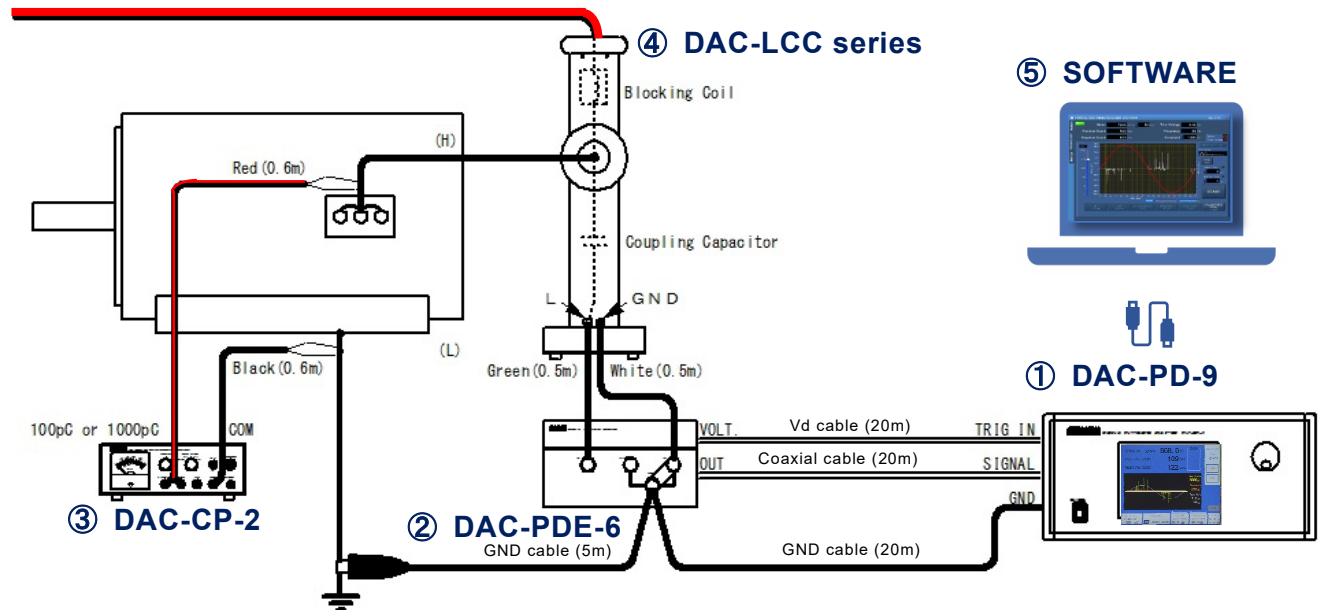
④ DAC-LCC series

⑤ SOFTWARE

Blocking Coil

(H)

Red(0.6m)

Coupling Capacitor

L

GND

(L)

Black(0.6m)

Green(0.5m)

White(0.5m)

① DAC-PD-9

100pC or 1000pC

COM

VOLT.

Vd cable (20m)

TRIG IN

OUT

Coaxial cable (20m)

SIGNAL

GND

③ DAC-CP-2

② DAC-PDE-6

GND cable (5m)

GND cable (20m)